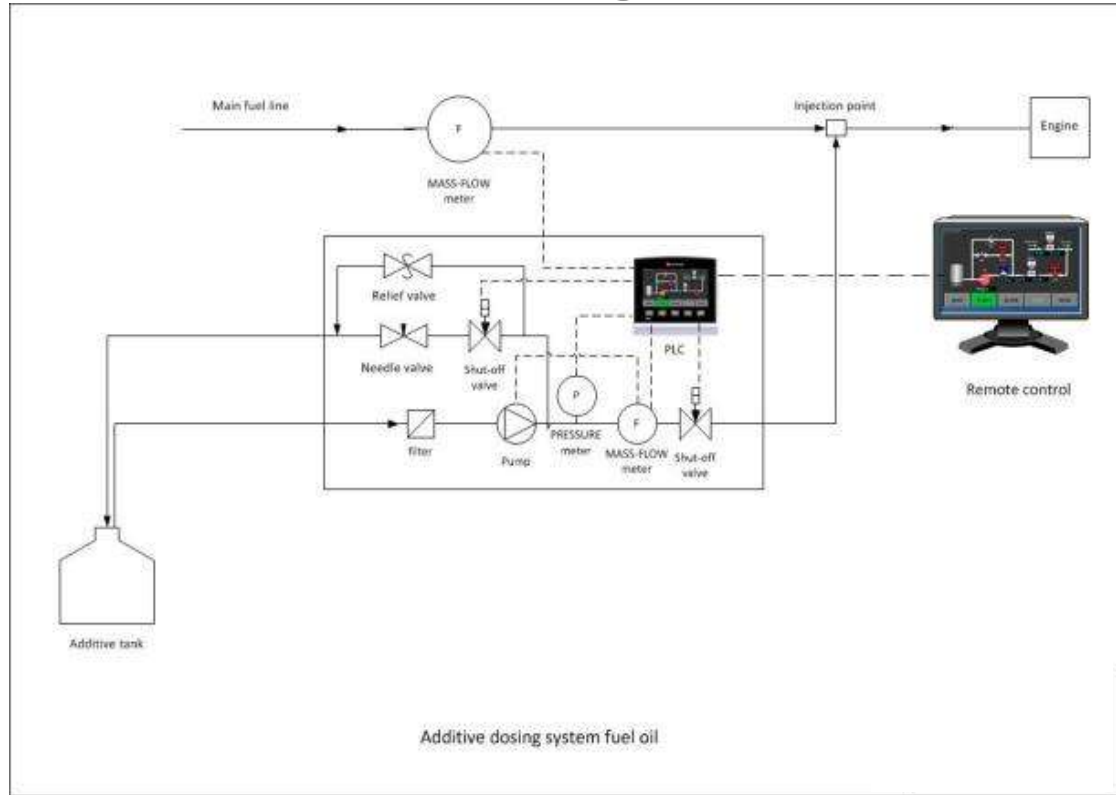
Main fuel line

F

MASS-FLOW meter

Injection point

Engine

Relief valve

Needle valve

Shut-off valve

PLC

Remote control

P

filter

Pump

PRESSURE meter

F

MASS-FLOW meter

Shut-off valve

Additive tank

Additive dosing system fuel oil